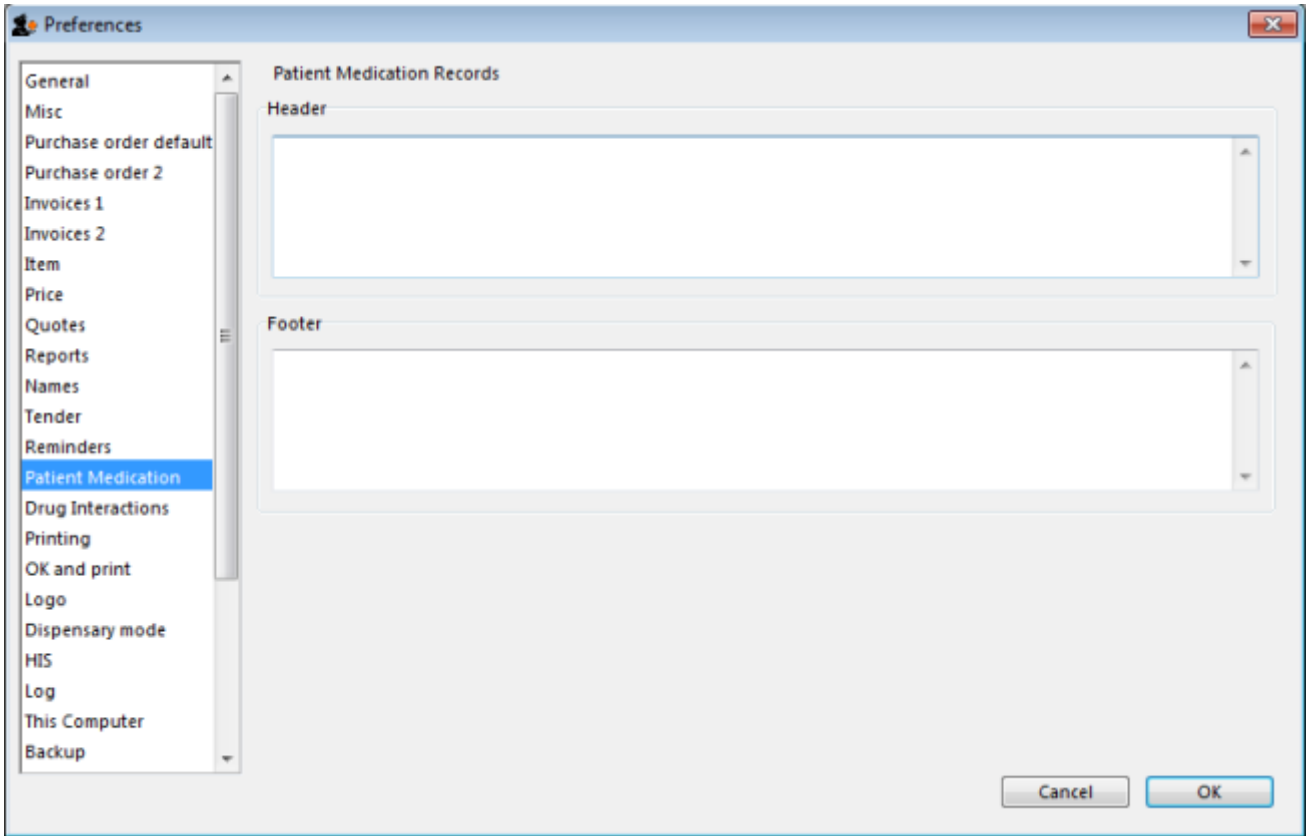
Preferences

General
Misc
Purchase order default
Purchase order 2
Invoices 1
Invoices 2
Item
Price
Quotes
Reports
Names
Tender
Reminders
Patient Medication
Drug Interactions
Printing
OK and print
Logo
Dispensary mode
HIS
Log
This Computer
Backup

Patient Medication Records

Header

Footer

Cancel
OK